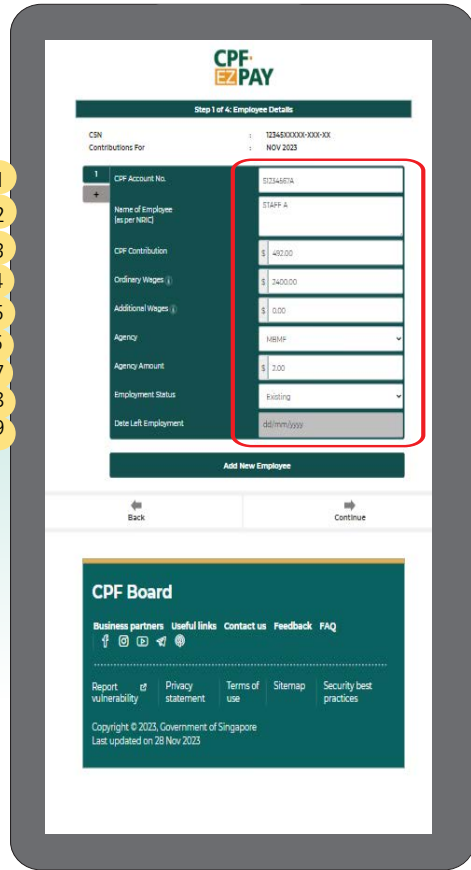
CPF EZPAY

Step 1 of 4: Employee Details

CSN : 12345XXXXX-XXX-XX
Contributions For : NOV 2023

1
+

1 CPF Account No. S1234567A
2 Name of Employee (as per NRIC) STAFF A
3 CPF Contribution $ 492.00
4 Ordinary Wages $ 2400.00
5 Additional Wages $ 0.00
6 Agency MBMF
7 Agency Amount $ 2.00
8 Employment Status Existing
9 Date Left Employment dd/mm/yyyy

Add New Employee

Back
Continue

CPF Board

Business partners Useful links Contact us Feedback FAQ

Report vulnerability
Privacy statement
Terms of use
Sitemap
Security best practices

Copyright © 2023, Government of Singapore
Last updated on 28 Nov 2023